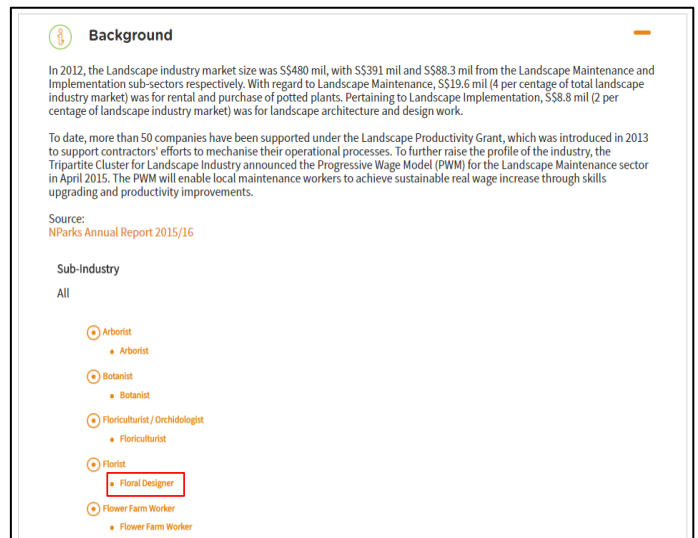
Background

In 2012, the Landscape industry market size was S$480 mil, with S$391 mil and S$88.3 mil from the Landscape Maintenance and Implementation sub-sectors respectively. With regard to Landscape Maintenance, S$19.6 mil (4 per centage of total landscape industry market) was for rental and purchase of potted plants. Pertaining to Landscape Implementation, S$8.8 mil (2 per centage of landscape industry market) was for landscape architecture and design work.

To date, more than 50 companies have been supported under the Landscape Productivity Grant, which was introduced in 2013 to support contractors' efforts to mechanise their operational processes. To further raise the profile of the industry, the Tripartite Cluster for Landscape Industry announced the Progressive Wage Model (PWM) for the Landscape Maintenance sector in April 2015. The PWM will enable local maintenance workers to achieve sustainable real wage increase through skills upgrading and productivity improvements.

Source:
NParks Annual Report 2015/16

Sub-Industry
All

Arborist
Arborist
Botanist
Botanist
Floriculturist / Orchidologist
Floriculturist
Florist
Floral Designer
Flower Farm Worker
Flower Farm Worker